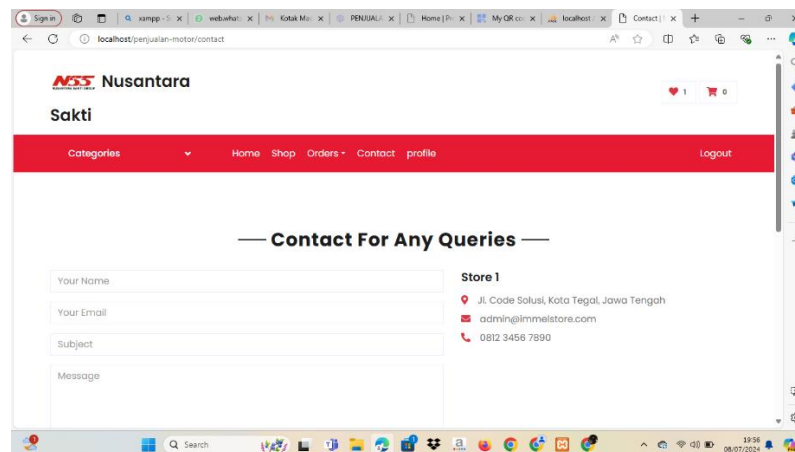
Sign in | xampp - S | web.whats | Kotak Ma | PENJUALA | Home | Pr | My QR co | localhost | Contact | 

localhost/penjualan-motor/contact

NSS Nusantara Sakti

♥ 1 0

Categories Home Shop Orders Contact profile Logout

— Contact For Any Queries —

Your Name

Your Email

Subject

Message

Store 1

Jl. Code Solusi, Kota Tegal, Jawa Tengah

admin@immelstore.com

0812 3456 7890

Search

19:56
08/07/2024